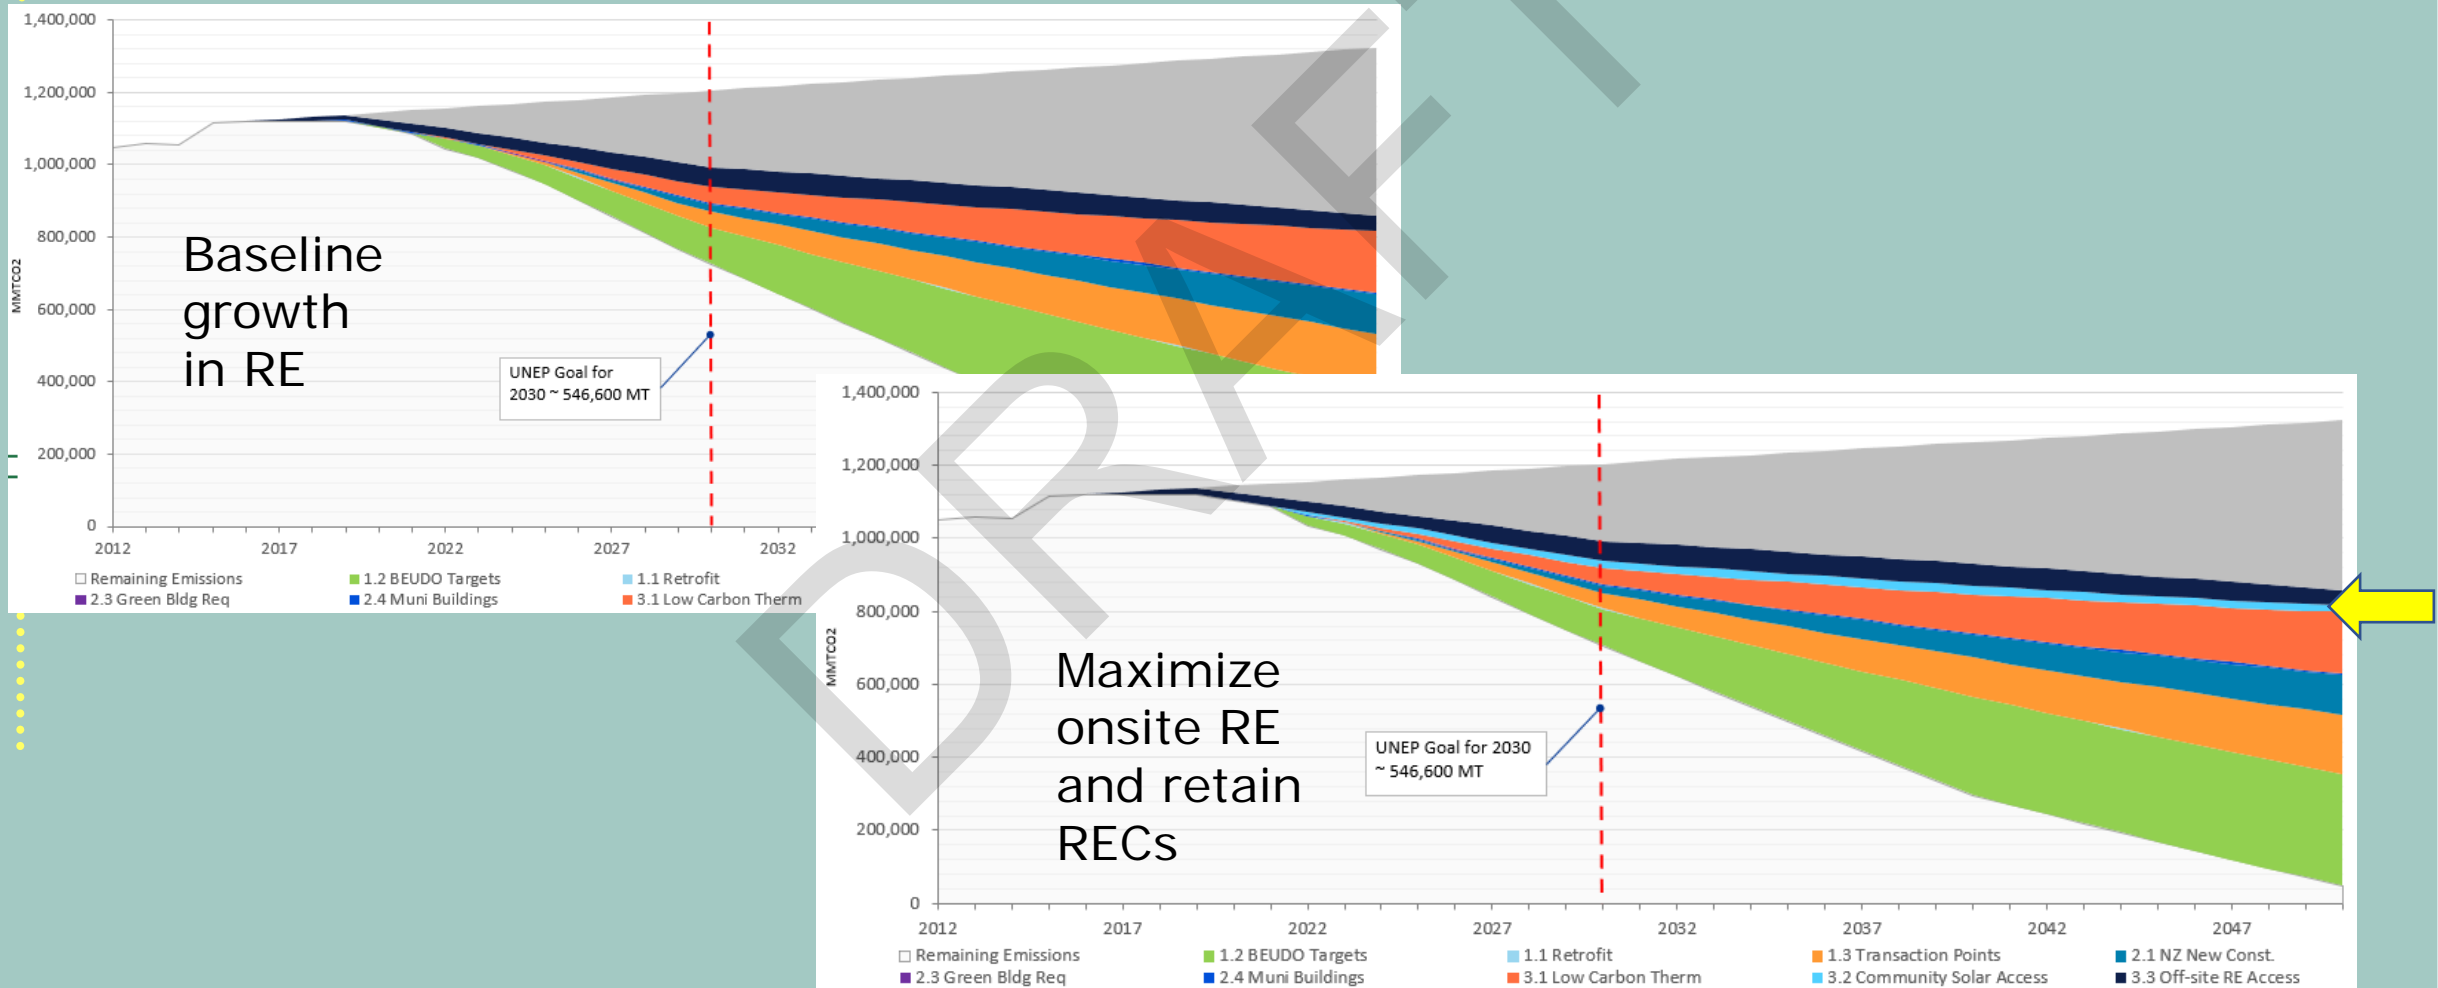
1,400,000
1,200,000
1,000,000
800,000
600,000
400,000
200,000
0
MMTCO2

Baseline growth in RE

UNEP Goal for 2030 ~ 546,600 MT

2012 2017 2022 2027 2032

Remaining Emissions
1.2 BEUDO Targets
1.1 Retrofit
2.3 Green Bldg Req
2.4 Muni Buildings
3.1 Low Carbon Therm

DRAFT

1,400,000
1,200,000
1,000,000
800,000
600,000
400,000
200,000
0
MMTCO2

Maximize onsite RE and retain RECs

UNEP Goal for 2030 ~ 546,600 MT

2012 2017 2022 2027 2032 2037 2042 2047

Remaining Emissions
1.2 BEUDO Targets
1.1 Retrofit
1.3 Transaction Points
2.1 NZ New Const.
2.3 Green Bldg Req
2.4 Muni Buildings
3.1 Low Carbon Therm
3.2 Community Solar Access
3.3 Off-site RE Access